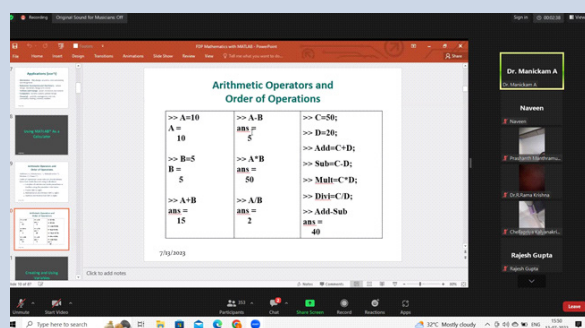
Recording Original Sound for Musicians Off

Sign in 00:02:38

FDP Mathematics with MATLAB - PowerPoint

File Home Insert Design Transitions Animations Slide Show Review View Tell me what you want to do Share

Applications (cont'd)

Using MATLAB® as a Calculator

Arithmetic Operators and Order of Operations

Creating and Using Variables

Arithmetic Operators and Order of Operations

| >> A=10<br>A =<br>10<br><br>>> B=5<br>B =<br>5<br><br>>> A+B<br>ans =<br>15 | >> A-B<br>ans =<br>5<br><br>>> A*B<br>ans =<br>50<br><br>>> A/B<br>ans =<br>2 | >> C=50;<br>>> D=20;<br>>> Add=C+D;<br>>> Sub=C-D;<br>>> Mult=C*D;<br>>> Divi=C/D;<br>>> Add-Sub<br>ans =<br>40 |
|---|---|---|

7/13/2023

Click to add notes

Slide 10 of 37 Notes Comments

Dr. Manickam A
Dr. Manickam A

Naveen
Naveen

Prashanth Manthrams...

Dr.P.Rama Krishna

Chebrolu a Kalyanakri...

Rajesh Gupta
Rajesh Gupta

Unmute Start Video Participants 353 Chat Share Screen Record Reactions Apps Leave

Type here to search

32°C Mostly cloudy 15:50 13-07-2023